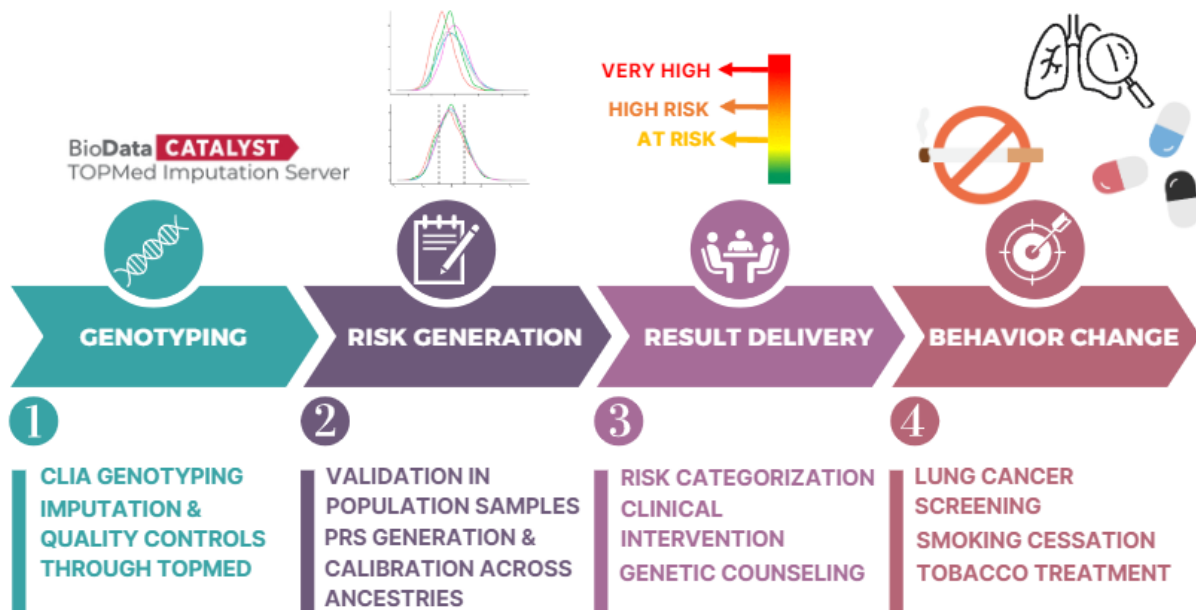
BioData CATALYST
TOPMed Imputation Server

VERY HIGH
HIGH RISK
AT RISK

GENOTYPING
RISK GENERATION
RESULT DELIVERY
BEHAVIOR CHANGE

1
CLIA GENOTYPING
IMPUTATION & QUALITY CONTROLS THROUGH TOPMED

2
VALIDATION IN POPULATION SAMPLES
PRS GENERATION & CALIBRATION ACROSS ANCESTRIES

3
RISK CATEGORIZATION
CLINICAL INTERVENTION
GENETIC COUNSELING

4
LUNG CANCER SCREENING
SMOKING CESSATION
TOBACCO TREATMENT